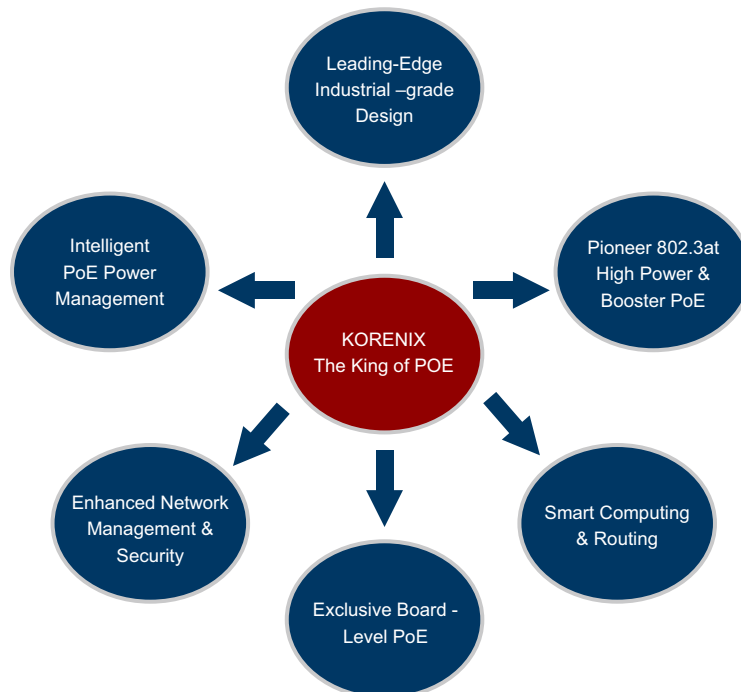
Leading-Edge Industrial –grade Design

Intelligent PoE Power Management

KORENIX The King of POE

Pioneer 802.3at High Power & Booster PoE

Enhanced Network Management & Security

Smart Computing & Routing

Exclusive Board - Level PoE